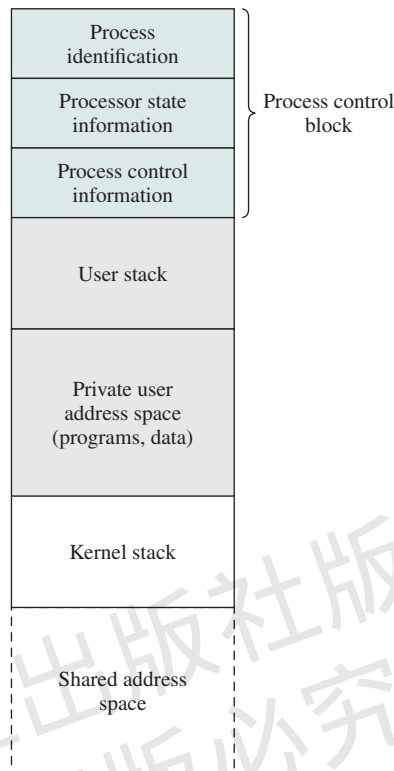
Process identification

Processor state information

Process control information

Process control block

User stack

Private user address space (programs, data)

Kernel stack

Shared address space

出版社版

版必究